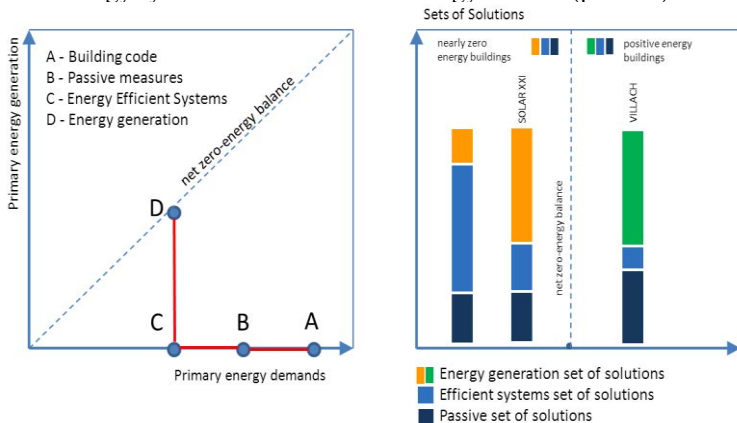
Sets of Solutions

A - Building code
B - Passive measures
C - Energy Efficient Systems
D - Energy generation

Primary energy generation

net zero-energy balance

D

C

B

A

Primary energy demands

nearly zero energy buildings

positive energy buildings

SOLAR XXI

net zero-energy balance

VILLACH

Energy generation set of solutions
Efficient systems set of solutions
Passive set of solutions